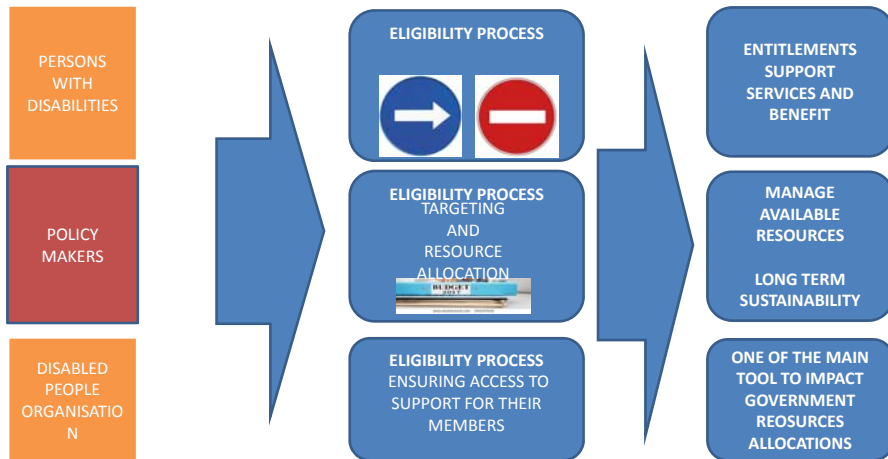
PERSONS WITH DISABILITIES

POLICY MAKERS

DISABLED PEOPLE ORGANISATIO N

ELIGIBILITY PROCESS

ELIGIBILITY PROCESS
TARGETING AND RESOURCE ALLOCATION
BUDGET

ELIGIBILITY PROCESS
ENSURING ACCESS TO SUPPORT FOR THEIR MEMBERS

ENTITLEMENTS SUPPORT SERVICES AND BENEFIT

MANAGE AVAILABLE RESOURCES

LONG TERM SUSTAINABILITY

ONE OF THE MAIN TOOL TO IMPACT GOVERNMENT REOSURCES ALLOCATIONS